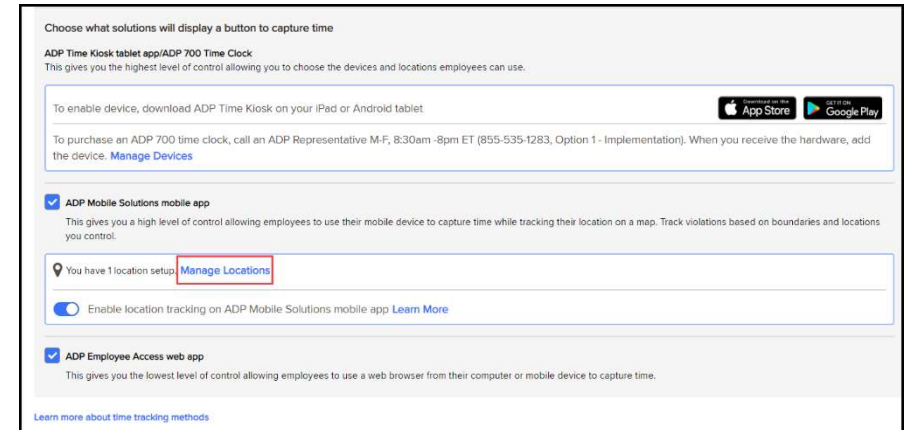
Choose what solutions will display a button to capture time

ADP Time Kiosk tablet app/ADP 700 Time Clock
This gives you the highest level of control allowing you to choose the devices and locations employees can use.

To enable device, download ADP Time Kiosk on your iPad or Android tablet

Download on the App Store

GET IT ON Google Play

To purchase an ADP 700 time clock, call an ADP Representative M-F, 8:30am -8pm ET (855-535-1283, Option 1 - Implementation). When you receive the hardware, add the device. Manage Devices

ADP Mobile Solutions mobile app
This gives you a high level of control allowing employees to use their mobile device to capture time while tracking their location on a map. Track violations based on boundaries and locations you control.

You have 1 location setup. Manage Locations

Enable location tracking on ADP Mobile Solutions mobile app Learn More

ADP Employee Access web app
This gives you the lowest level of control allowing employees to use a web browser from their computer or mobile device to capture time.

Learn more about time tracking methods